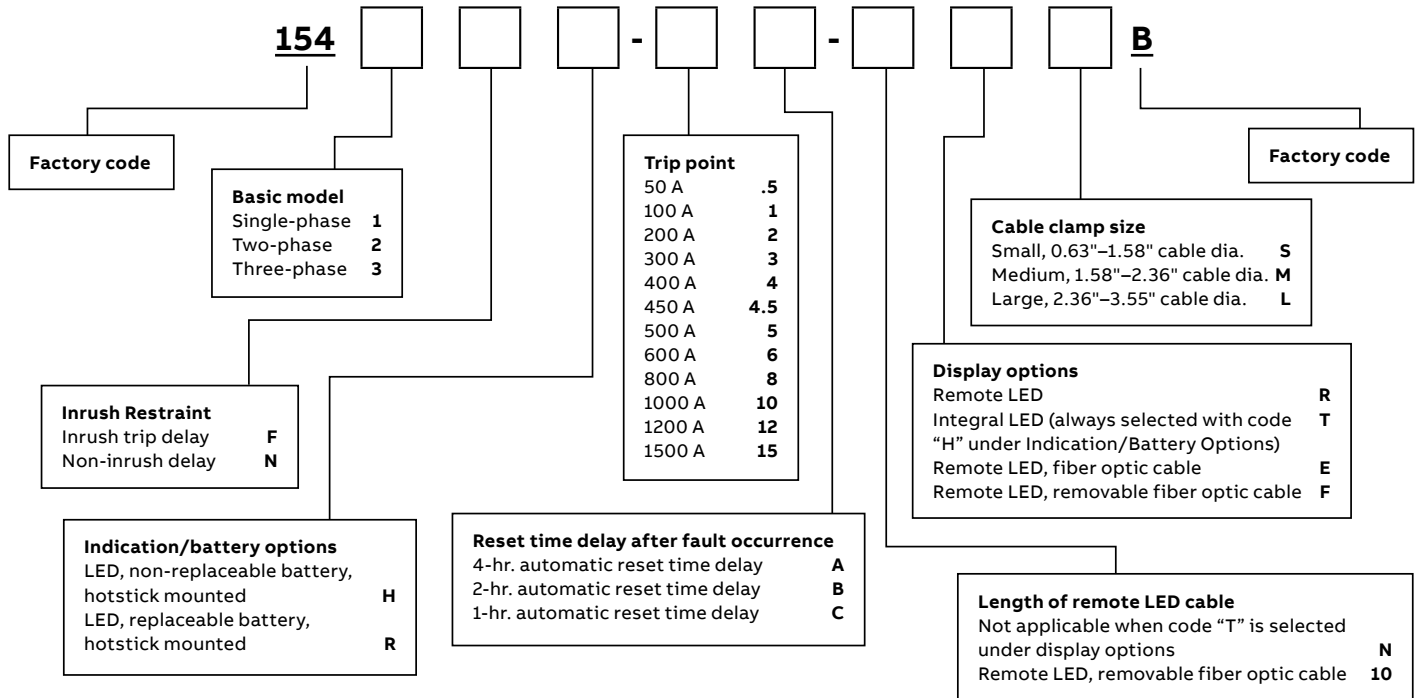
154 [ ] [ ] [ ] - [ ] [ ] - [ ] [ ] [ ] B

Factory code

Basic model
Single-phase 1
Two-phase 2
Three-phase 3

Inrush Restraint
Inrush trip delay F
Non-inrush delay N

Indication/battery options
LED, non-replaceable battery, hotstick mounted H
LED, replaceable battery, hotstick mounted R

Trip point
| | |
|---|---|
| 50 A | .5 |
| 100 A | 1 |
| 200 A | 2 |
| 300 A | 3 |
| 400 A | 4 |
| 450 A | 4.5 |
| 500 A | 5 |
| 600 A | 6 |
| 800 A | 8 |
| 1000 A | 10 |
| 1200 A | 12 |
| 1500 A | 15 |

Reset time delay after fault occurrence
4-hr. automatic reset time delay A
2-hr. automatic reset time delay B
1-hr. automatic reset time delay C

Factory code

Cable clamp size
Small, 0.63"–1.58" cable dia. S
Medium, 1.58"–2.36" cable dia. M
Large, 2.36"–3.55" cable dia. L

Display options
Remote LED R
Integral LED (always selected with code "H" under Indication/Battery Options) T
Remote LED, fiber optic cable E
Remote LED, removable fiber optic cable F

Length of remote LED cable
Not applicable when code "T" is selected under display options N
Remote LED, removable fiber optic cable 10